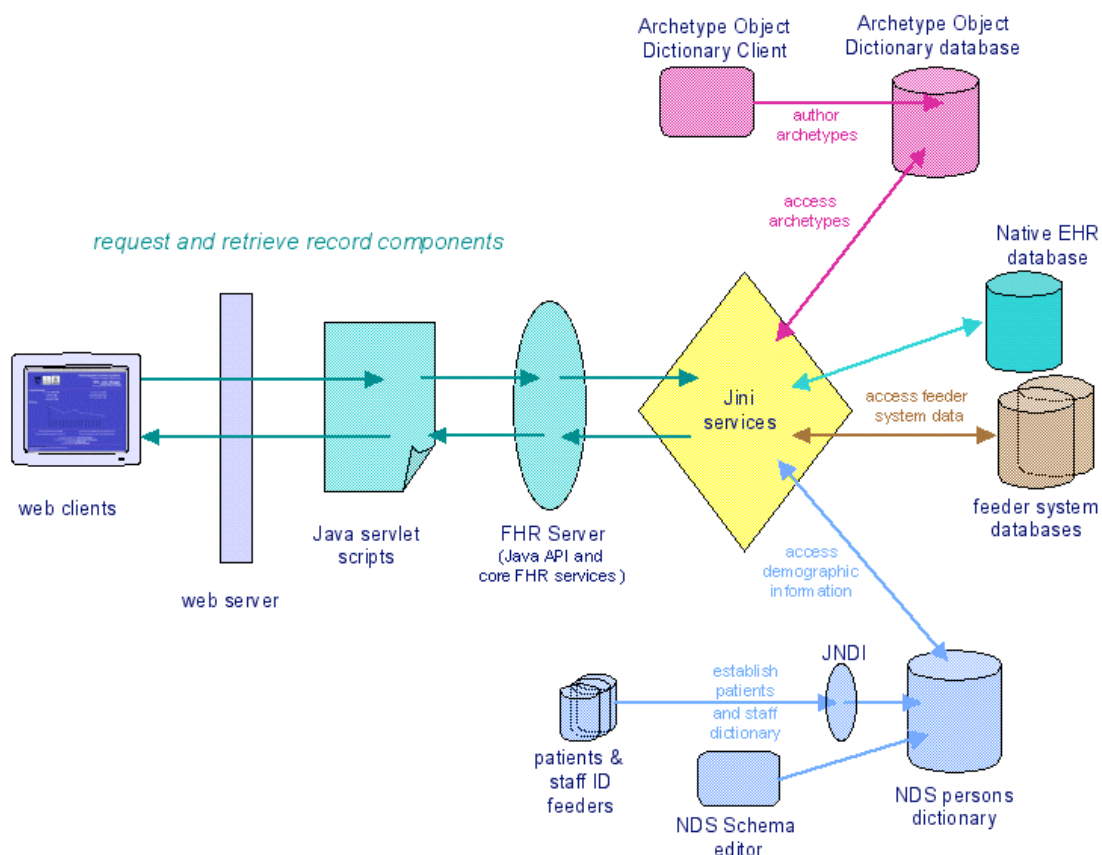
Archetype Object Dictionary Client

Archetype Object Dictionary database

author archetypes

access archetypes

request and retrieve record components

Native EHR database

access feeder system data

Jini services

feeder system databases

web clients

Java servlet scripts

FHR Server
(Java API and core FHR services)

web server

access demographic information

JNDI

establish patients and staff dictionary

patients & staff ID feeders

NDS Schema editor

NDS persons dictionary